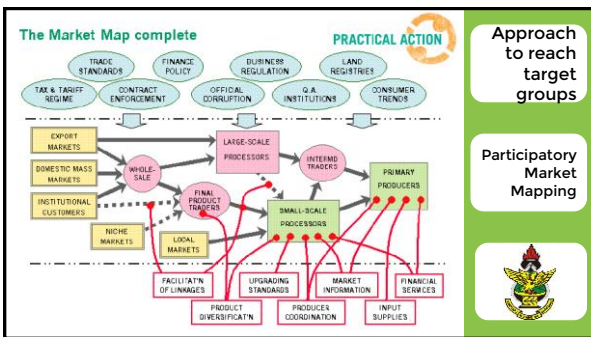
The Market Map complete

PRACTICAL ACTION

TRADE STANDARDS

FINANCE POLICY

BUSINESS REGULATION

LAND REGISTRIES

TAX & TARIFF REGIME

CONTRACT ENFORCEMENT

OFFICIAL CORRUPTION

Q.A. INSTITUTIONS

CONSUMER TRENDS

EXPORT MARKETS

DOMESTIC MASS MARKETS

INSTITUTIONAL CUSTOMERS

NICHE MARKETS

WHOLE-SALE

LARGE-SCALE PROCESSORS

FINAL PRODUCT TRADERS

INTERMD TRADERS

PRIMARY PRODUCERS

SMALL-SCALE PROCESSORS

LOCAL MARKETS

FACILITAT'N OF LINKAGES

UPGRADING STANDARDS

MARKET INFORMATION

FINANCIAL SERVICES

PRODUCT DIVERSIFICAT'N

PRODUCER COORDINATION

INPUT SUPPLIES

Approach to reach target groups

Participatory Market Mapping